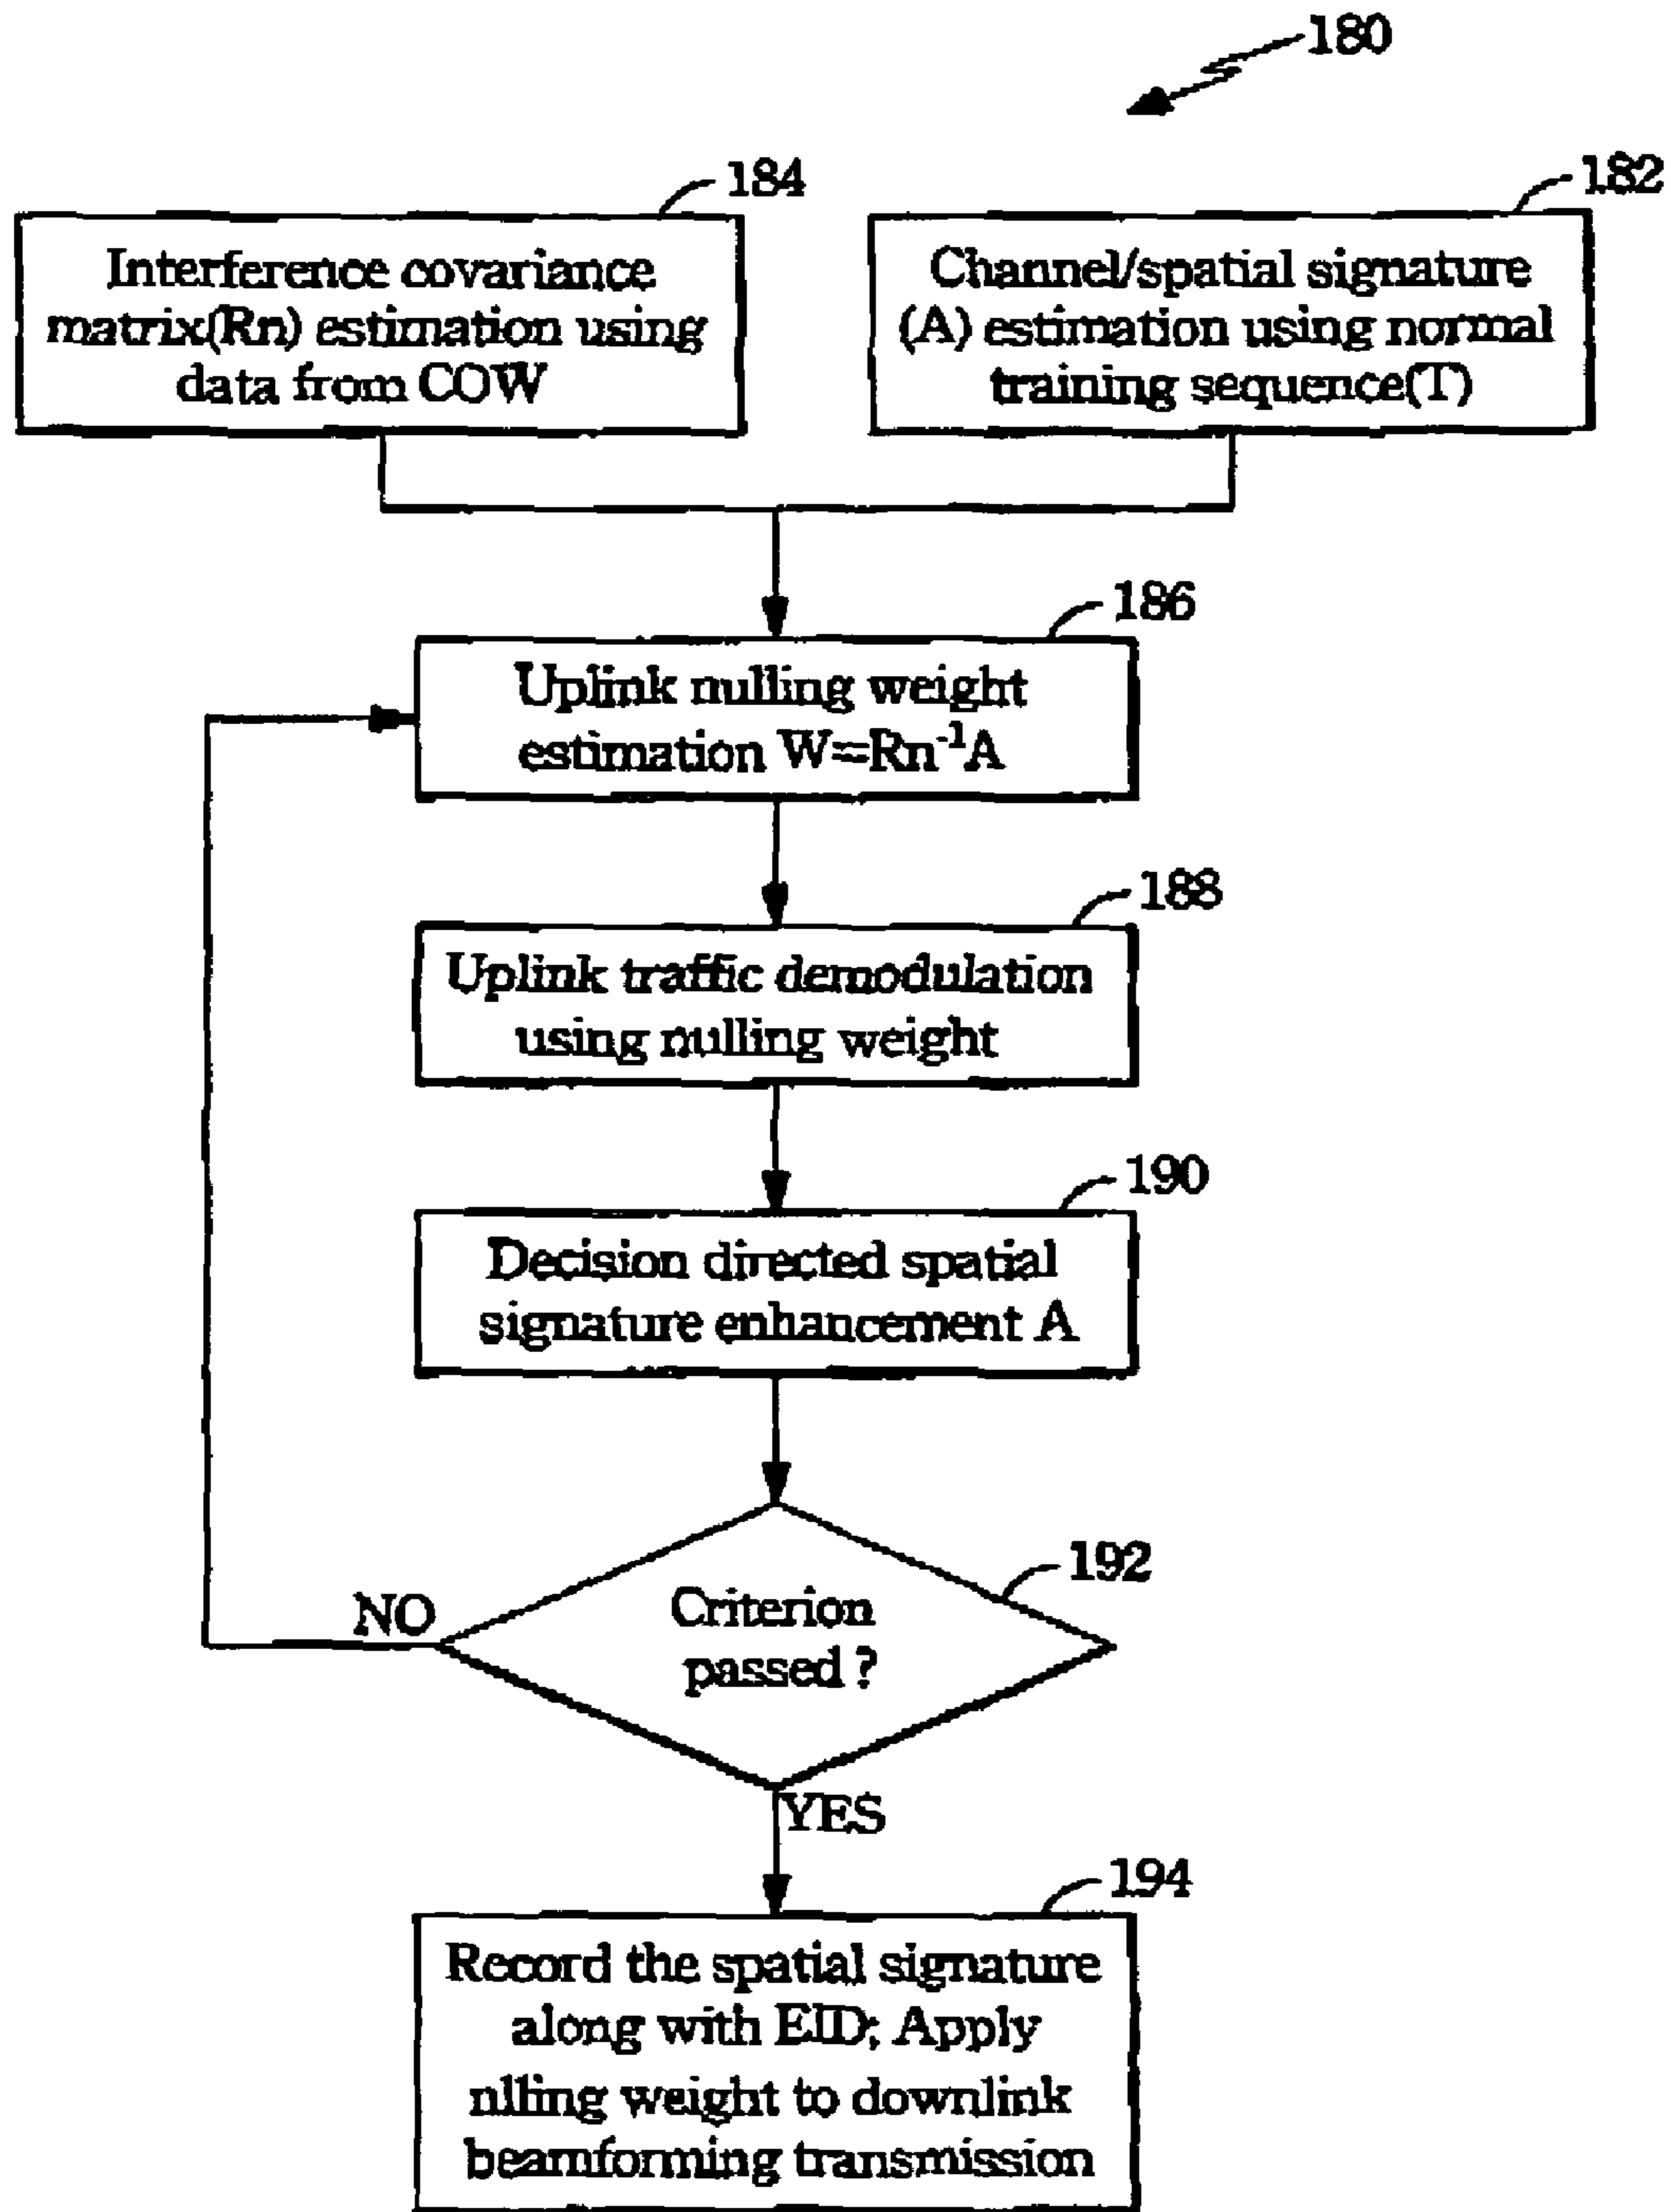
180

184

Interference covariance matrix(Rn) estimation using data from COW

182

Channel/spatial signature (A) estimation using normal training sequence(T)

186

Uplink nulling weight estimation $W=Rn^{-1}A$

188

Uplink traffic demodulation using nulling weight

190

Decision directed spatial signature enhancement A

192

Criterion passed ?

NO

YES

194

Record the spatial signature along with EID; Apply nlling weight to downlink beamforming transmission